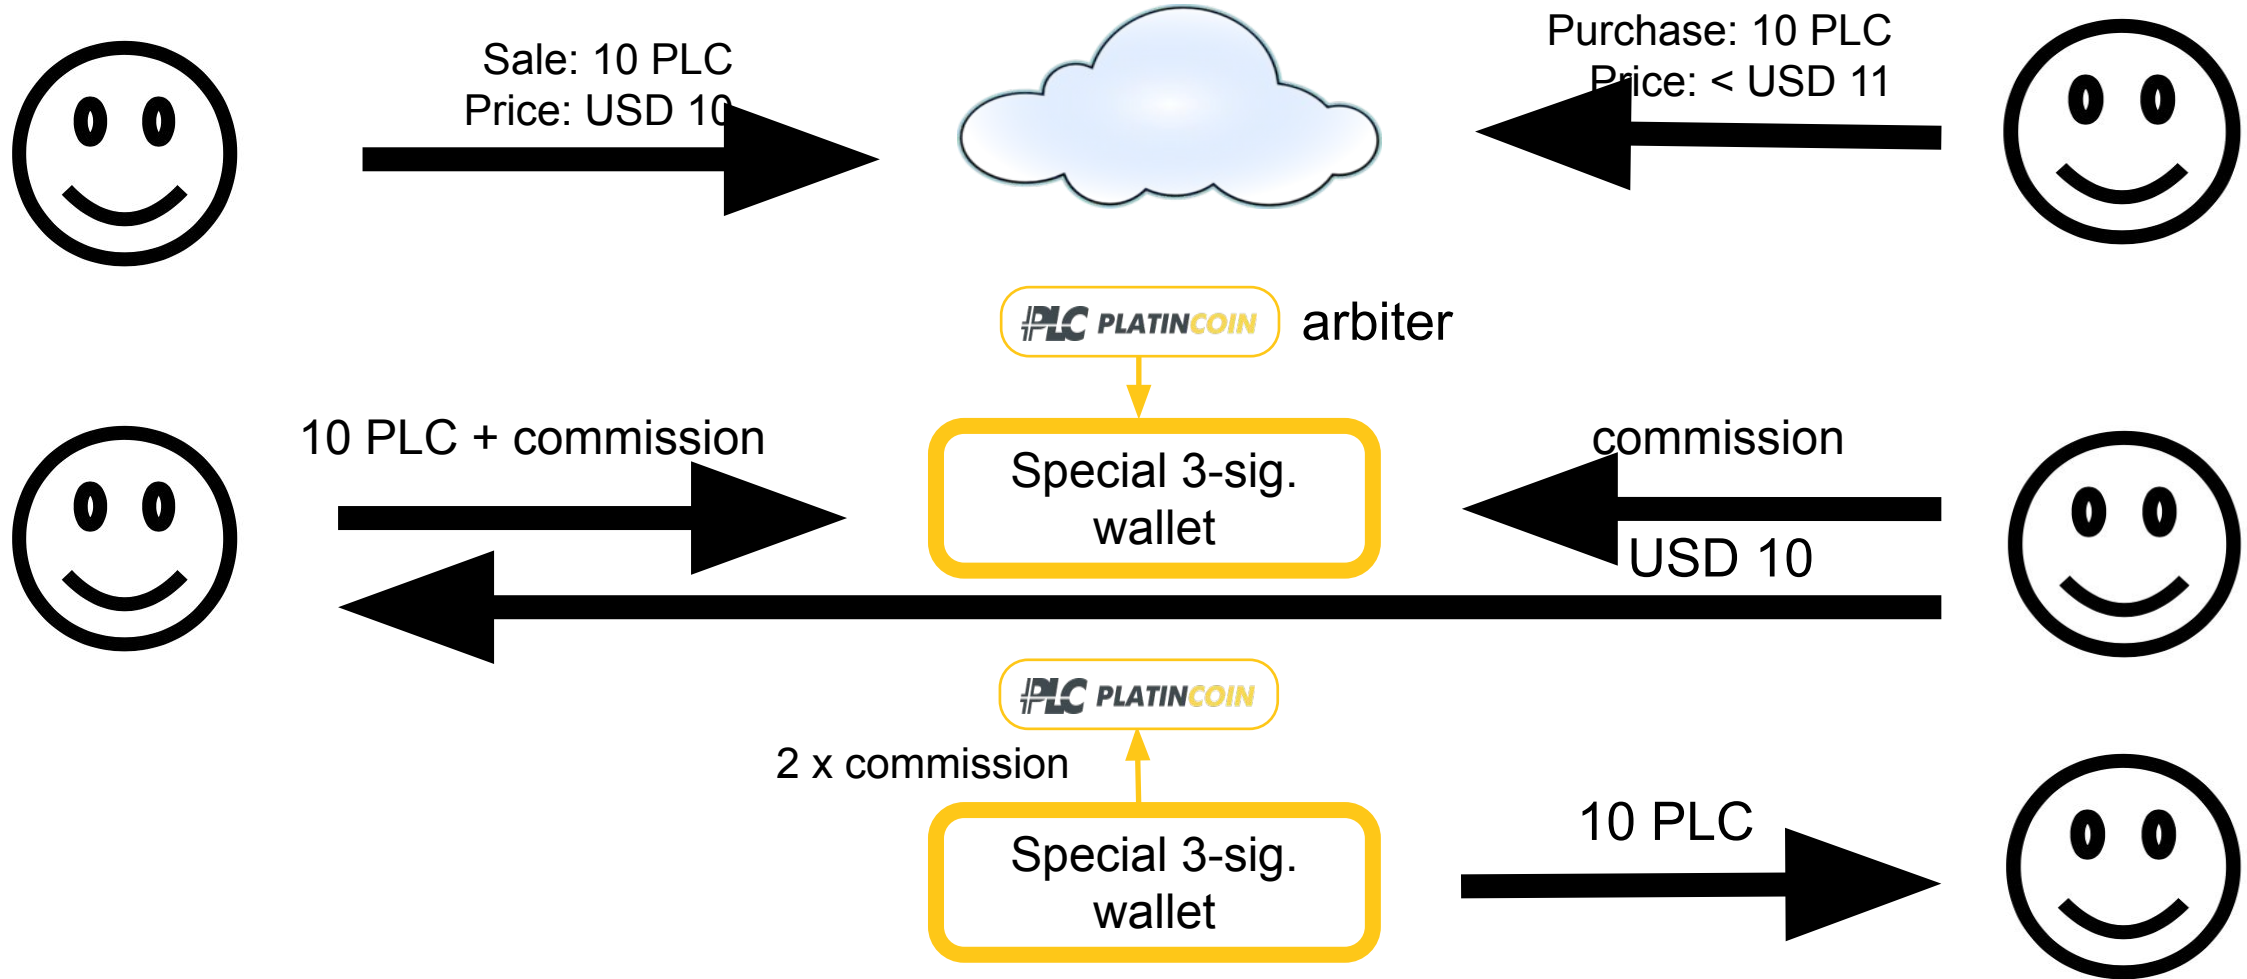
Sale: 10 PLC
Price: USD 10

Purchase: 10 PLC
Price: < USD 11

PLC PLATINCOIN arbiter

10 PLC + commission

Special 3-sig. wallet

commission

USD 10

PLC PLATINCOIN

2 x commission

Special 3-sig. wallet

10 PLC